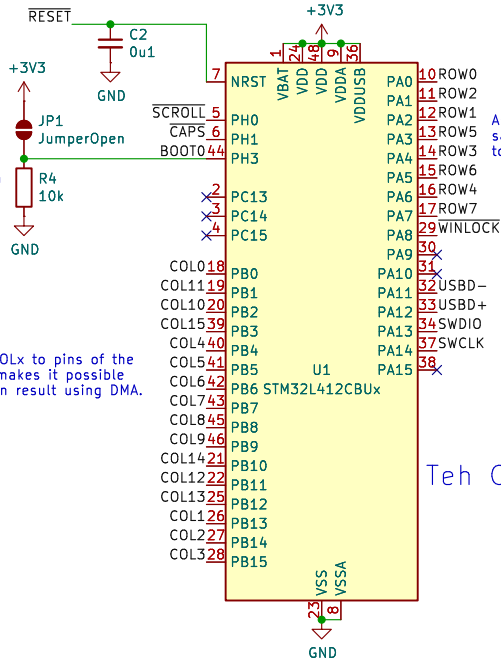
$\overline{RESET}$
C2
0u1
GND
+3V3
+3V3
JP1
JumperOpen
R4
10k
GND
7 NRST
VBAT VDD VDD VDDA VDDUSB
1 24 48 9 36
$\overline{SCROLL}$ 5 PH0
$\overline{CAPS}$ 6 PH1
BOOT0 44 PH3
2 PC13
3 PC14
4 PC15
COL0 18 PB0
COL11 19 PB1
COL10 20 PB2
COL15 39 PB3
COL4 40 PB4
COL5 41 PB5
COL6 42 PB6
COL7 43 PB7
COL8 45 PB8
COL9 46 PB9
COL14 21 PB10
COL12 22 PB11
COL13 25 PB12
COL1 26 PB13
COL2 27 PB14
COL3 28 PB15
PA0 10 ROW0
PA1 11 ROW2
PA2 12 ROW1
PA3 13 ROW5
PA4 14 ROW3
PA5 15 ROW6
PA6 16 ROW4
PA7 17 ROW7
PA8 29 $\overline{WINLOCK}$
PA9 30
PA10 31
PA11 32 USBD−
PA12 33 USBD+
PA13 34 SWDIO
PA14 37 SWCLK
PA15 38
U1
STM32L412CBUx
VSS VSSA
23 8
GND
OLx to pins of the
makes it possible
n result using DMA.
A
sa
to
Teh C